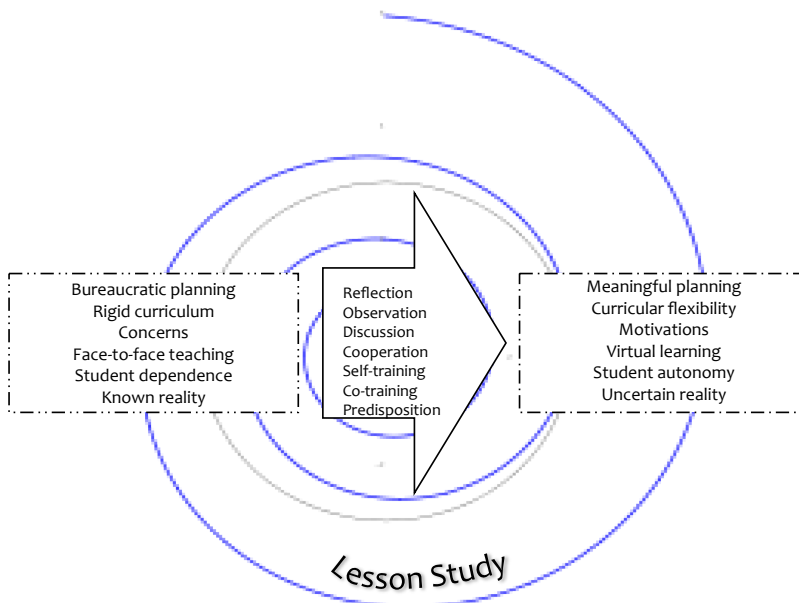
Bureaucratic planning
Rigid curriculum
Concerns
Face-to-face teaching
Student dependence
Known reality

Reflection
Observation
Discussion
Cooperation
Self-training
Co-training
Predisposition

Meaningful planning
Curricular flexibility
Motivations
Virtual learning
Student autonomy
Uncertain reality

Lesson Study